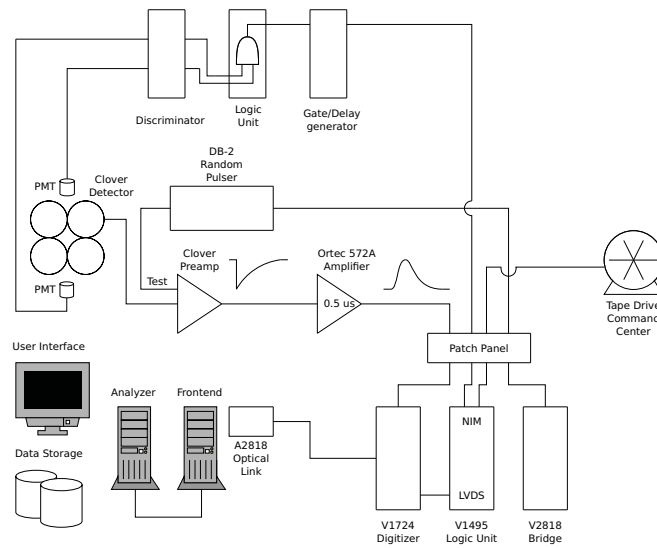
Discriminator

Logic Unit

Gate/Delay generator

DB-2 Random Pulser

PMT

Clover Detector

PMT

Clover Preamp

Test

Ortec 572A Amplifier

0.5 us

Tape Drive Command Center

Patch Panel

User Interface

Analyzer

Frontend

A2818 Optical Link

Data Storage

NIM

LVDS

V1724 Digitizer

V1495 Logic Unit

V2818 Bridge